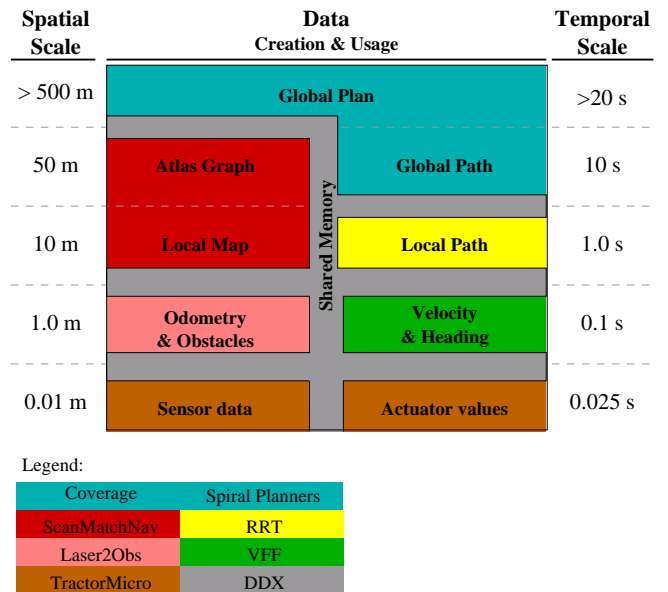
| Spatial Scale | Data Creation & Usage | Temporal Scale |
|---|---|---|
| > 500 m | Global Plan | >20 s |
| 50 m | Atlas Graph / Global Path | 10 s |
| 10 m | Local Map / Local Path | 1.0 s |
| 1.0 m | Odometry & Obstacles / Velocity & Heading | 0.1 s |
| 0.01 m | Sensor data / Actuator values | 0.025 s |

Shared Memory

Legend:

| | |
|---|---|
| Coverage | Spiral Planners |
| ScanMatchNav | RRT |
| Laser2Obs | VFF |
| TractorMicro | DDX |